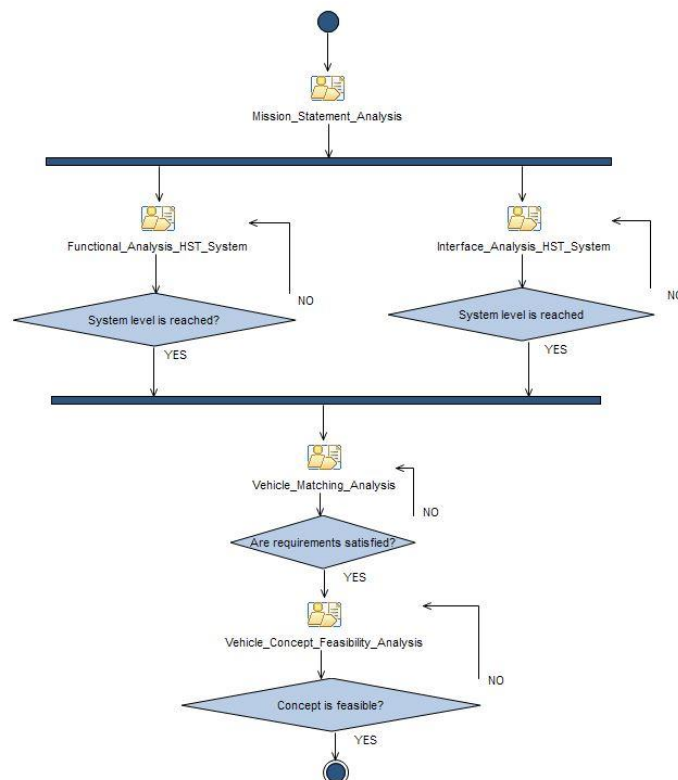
Mission_Statement_Analysis

Functional_Analysis_HST_System

NO

System level is reached?

YES

Interface_Analysis_HST_System

NO

System level is reached

YES

Vehicle_Matching_Analysis

NO

Are requirements satisfied?

YES

Vehicle_Concept_Feasibility_Analysis

NO

Concept is feasible?

YES